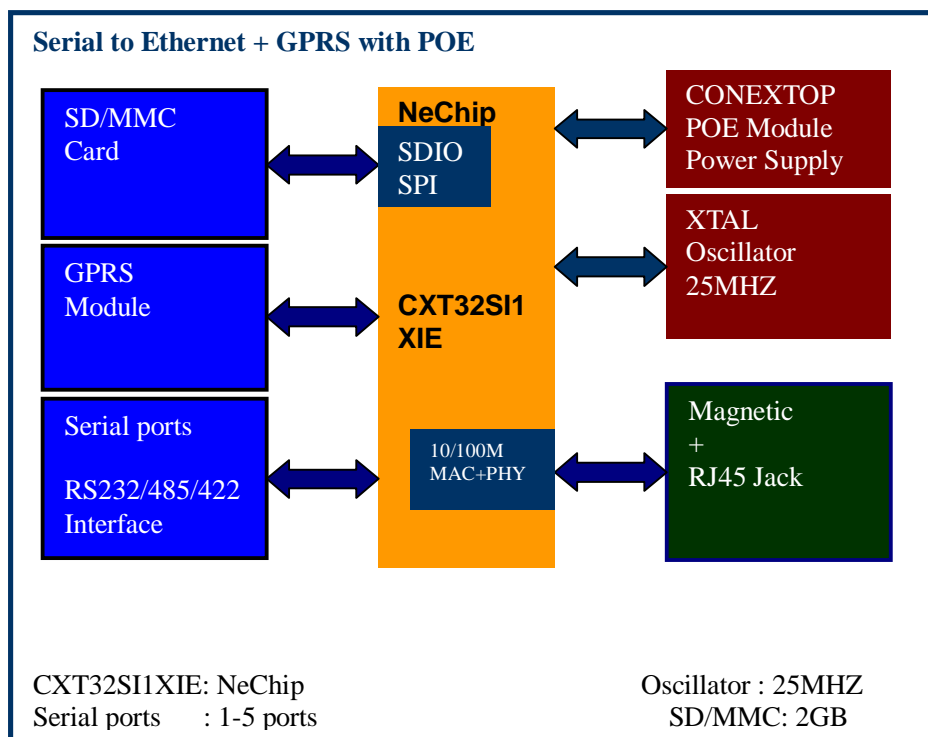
Serial to Ethernet + GPRS with POE

SD/MMC Card

GPRS Module

Serial ports

RS232/485/422 Interface

NeChip

SDIO SPI

CXT32SI1 XIE

10/100M MAC+PHY

CONEXTOP POE Module Power Supply

XTAL Oscillator 25MHZ

Magnetic + RJ45 Jack

CXT32SI1XIE: NeChip
Serial ports : 1-5 ports

Oscillator : 25MHZ
SD/MMC: 2GB